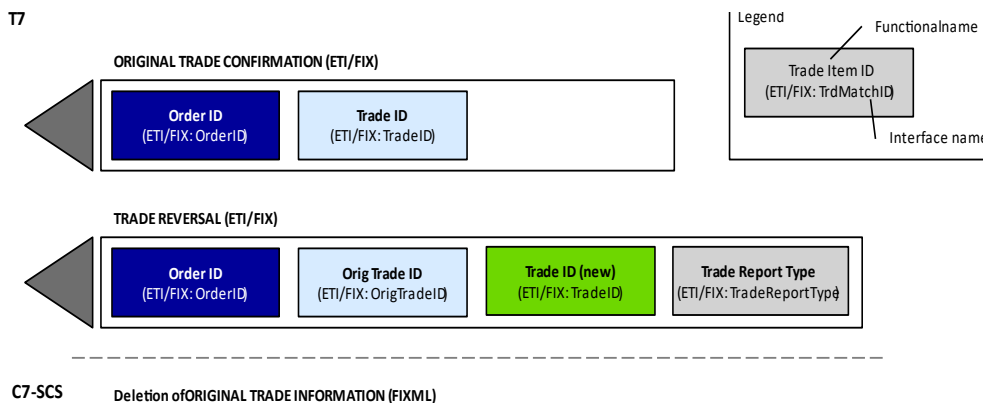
T7

Legend

Functionalname

Trade Item ID
(ETI/FIX: TrdMatchID)

Interface name

ORIGINAL TRADE CONFIRMATION (ETI/FIX)

Order ID
(ETI/FIX: OrderID)

Trade ID
(ETI/FIX: TradeID)

TRADE REVERSAL (ETI/FIX)

Order ID
(ETI/FIX: OrderID)

Orig Trade ID
(ETI/FIX: OrigTradeID)

Trade ID (new)
(ETI/FIX: TradeID)

Trade Report Type
(ETI/FIX: TradeReportType)

C7-SCS

Deletion ofORIGINAL TRADE INFORMATION (FIXML)